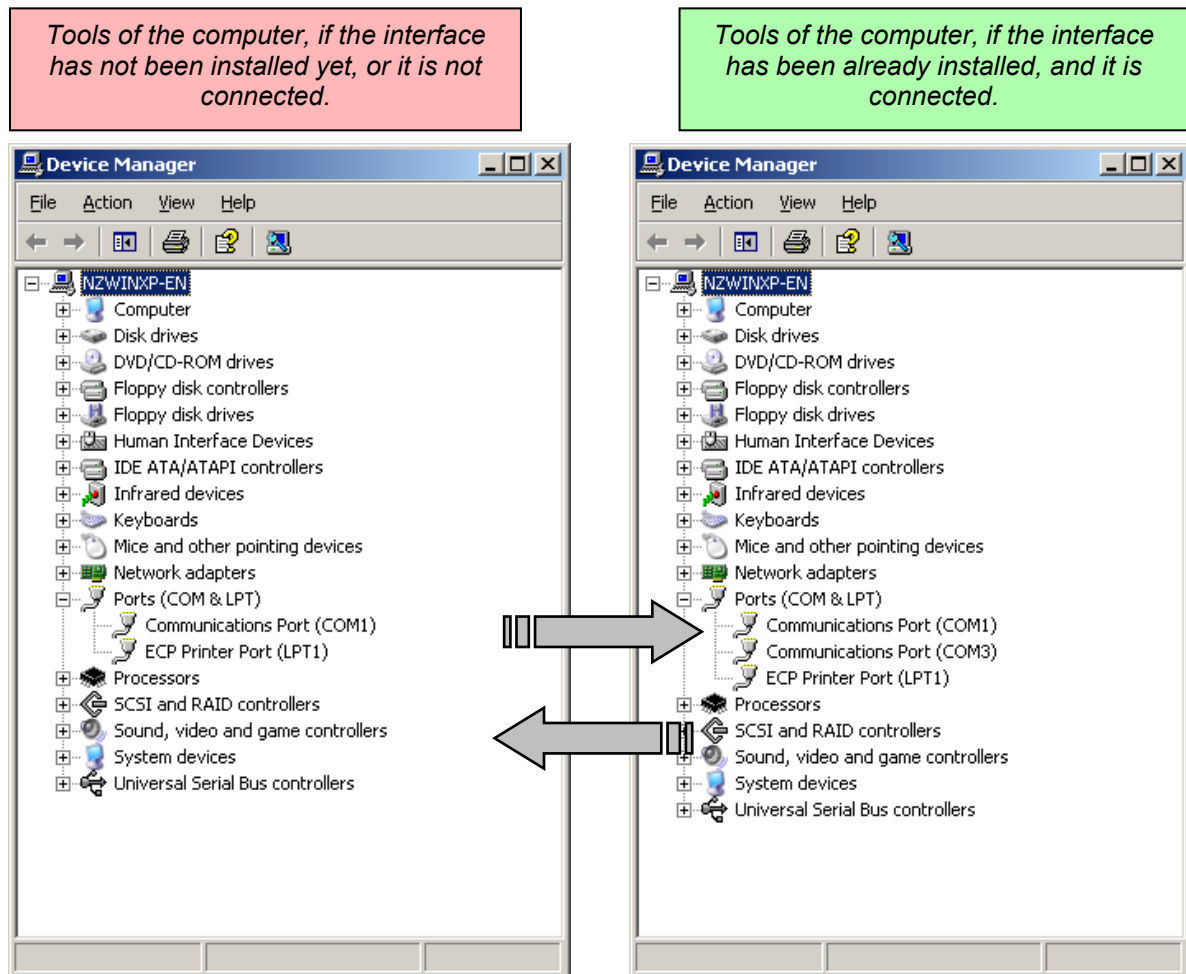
Tools of the computer, if the interface has not been installed yet, or it is not connected.

Tools of the computer, if the interface has been already installed, and it is connected.

Device Manager

File Action View Help

NZWINXP-EN
Computer
Disk drives
DVD/CD-ROM drives
Floppy disk controllers
Floppy disk drives
Human Interface Devices
IDE ATA/ATAPI controllers
Infrared devices
Keyboards
Mice and other pointing devices
Network adapters
Ports (COM & LPT)
Communications Port (COM1)
ECP Printer Port (LPT1)
Processors
SCSI and RAID controllers
Sound, video and game controllers
System devices
Universal Serial Bus controllers

Device Manager

File Action View Help

NZWINXP-EN
Computer
Disk drives
DVD/CD-ROM drives
Floppy disk controllers
Floppy disk drives
Human Interface Devices
IDE ATA/ATAPI controllers
Infrared devices
Keyboards
Mice and other pointing devices
Network adapters
Ports (COM & LPT)
Communications Port (COM1)
Communications Port (COM3)
ECP Printer Port (LPT1)
Processors
SCSI and RAID controllers
Sound, video and game controllers
System devices
Universal Serial Bus controllers